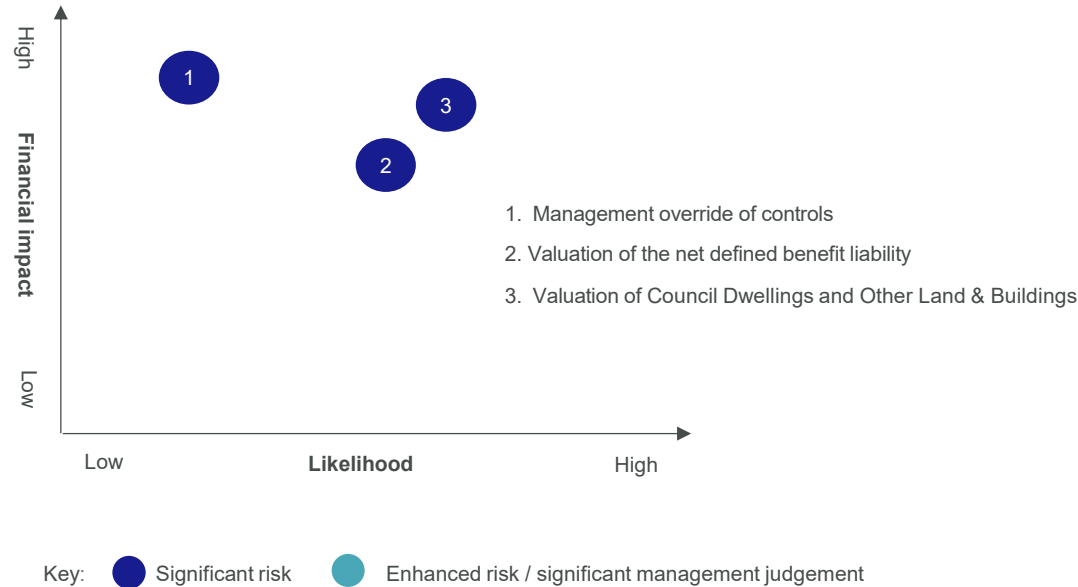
High

Financial impact

Low

1

3

2

1. Management override of controls

2. Valuation of the net defined benefit liability

3. Valuation of Council Dwellings and Other Land & Buildings

Low

Likelihood

High

Key: Significant risk Enhanced risk / significant management judgement